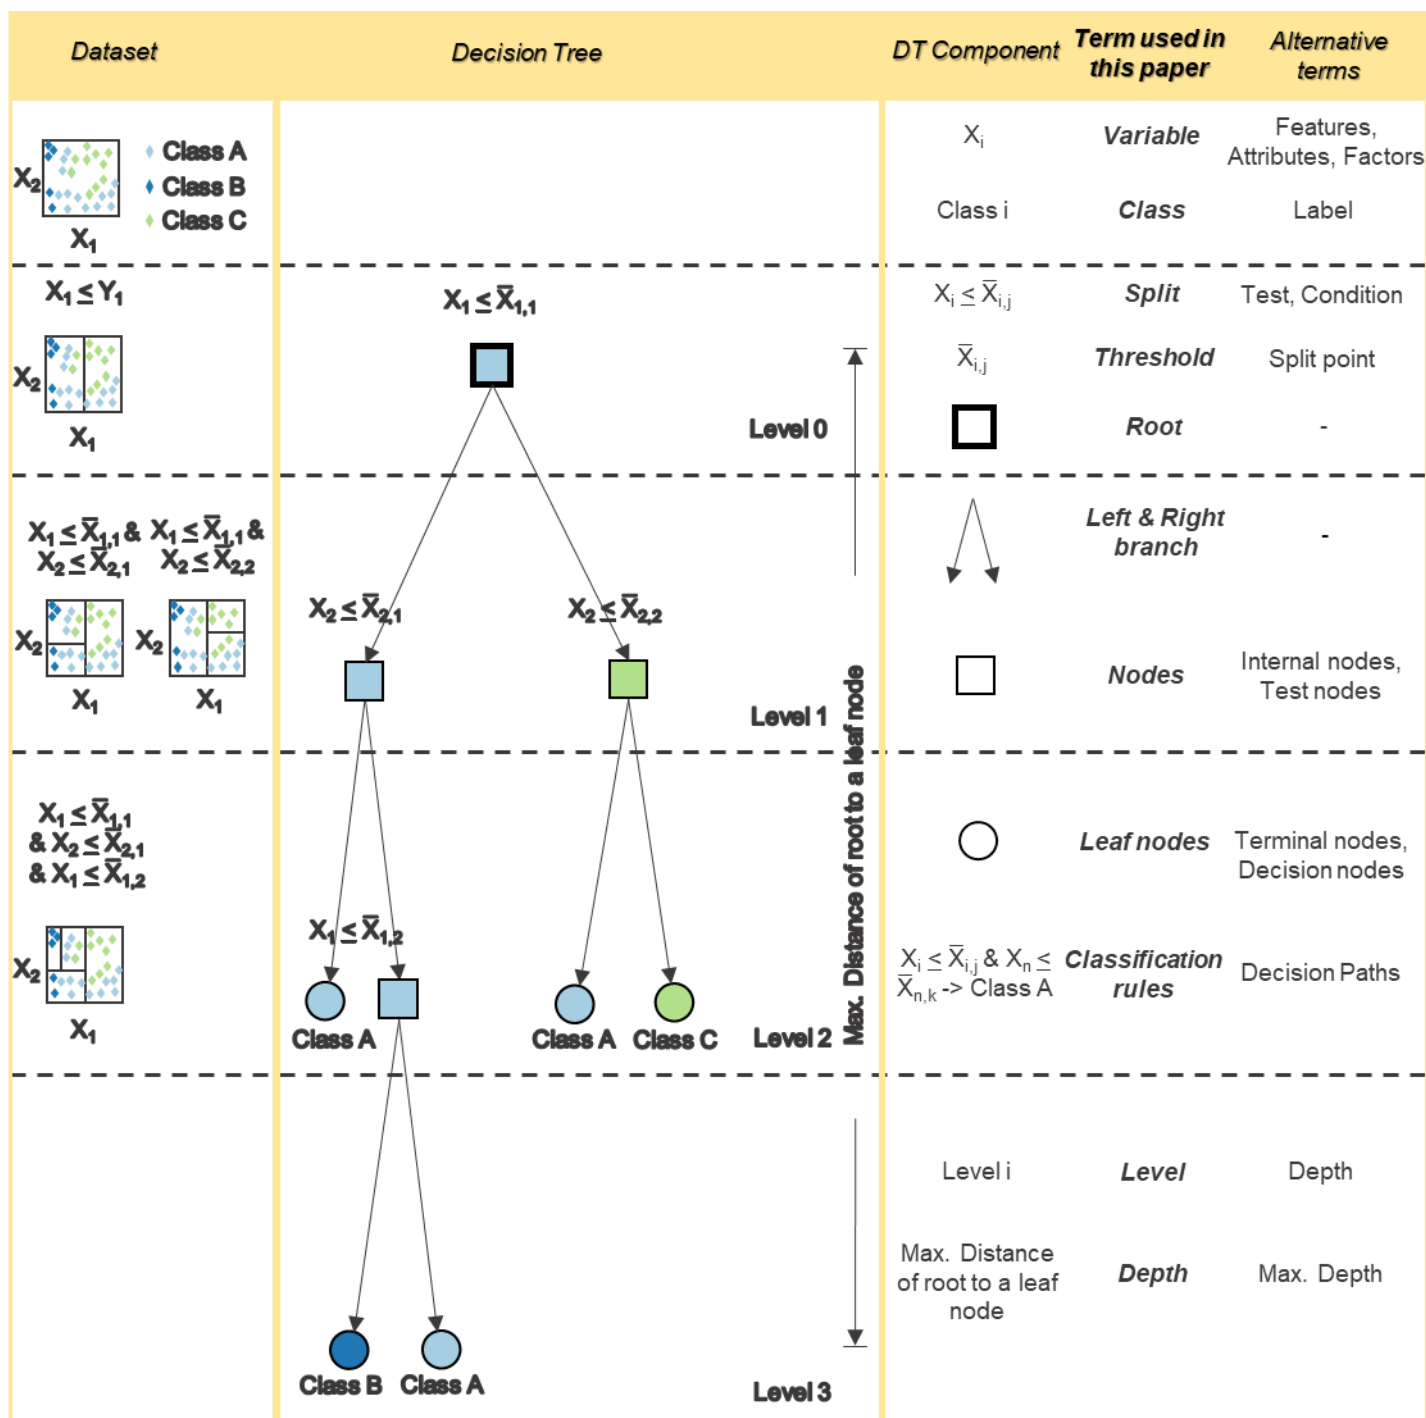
| Dataset | Decision Tree | DT Component | Term used in this paper | Alternative terms |
|---|---|---|---|---|
| $X_2$ $X_1$ Class A Class B Class C | | $X_i$ | Variable | Features, Attributes, Factors |
| | | Class i | Class | Label |
| $X_1 \leq Y_1$ $X_2$ $X_1$ | $X_1 \leq \bar{X}_{1,1}$ Level 0 | $X_i \leq \bar{X}_{i,j}$ | Split | Test, Condition |
| | | $\bar{X}_{i,j}$ | Threshold | Split point |
| | | | Root | - |
| $X_1 \leq \bar{X}_{1,1}$ & $X_2 \leq \bar{X}_{2,1}$ $X_1 \leq \bar{X}_{1,1}$ & $X_2 \leq \bar{X}_{2,2}$ $X_2$ $X_1$ $X_2$ $X_1$ | $X_2 \leq \bar{X}_{2,1}$ $X_2 \leq \bar{X}_{2,2}$ Level 1 | | Left & Right branch | - |
| | | | Nodes | Internal nodes, Test nodes |
| $X_1 \leq \bar{X}_{1,1}$ & $X_2 \leq \bar{X}_{2,1}$ & $X_1 \leq \bar{X}_{1,2}$ $X_2$ $X_1$ | $X_1 \leq \bar{X}_{1,2}$ Class A Class A Class C Level 2 | | Leaf nodes | Terminal nodes, Decision nodes |
| | | $X_i \leq \bar{X}_{i,j}$ & $X_n \leq \bar{X}_{n,k}$ -> Class A | Classification rules | Decision Paths |
| | Class B Class A Level 3 | Level i | Level | Depth |
| | | Max. Distance of root to a leaf node | Depth | Max. Depth |

Max. Distance of root to a leaf node